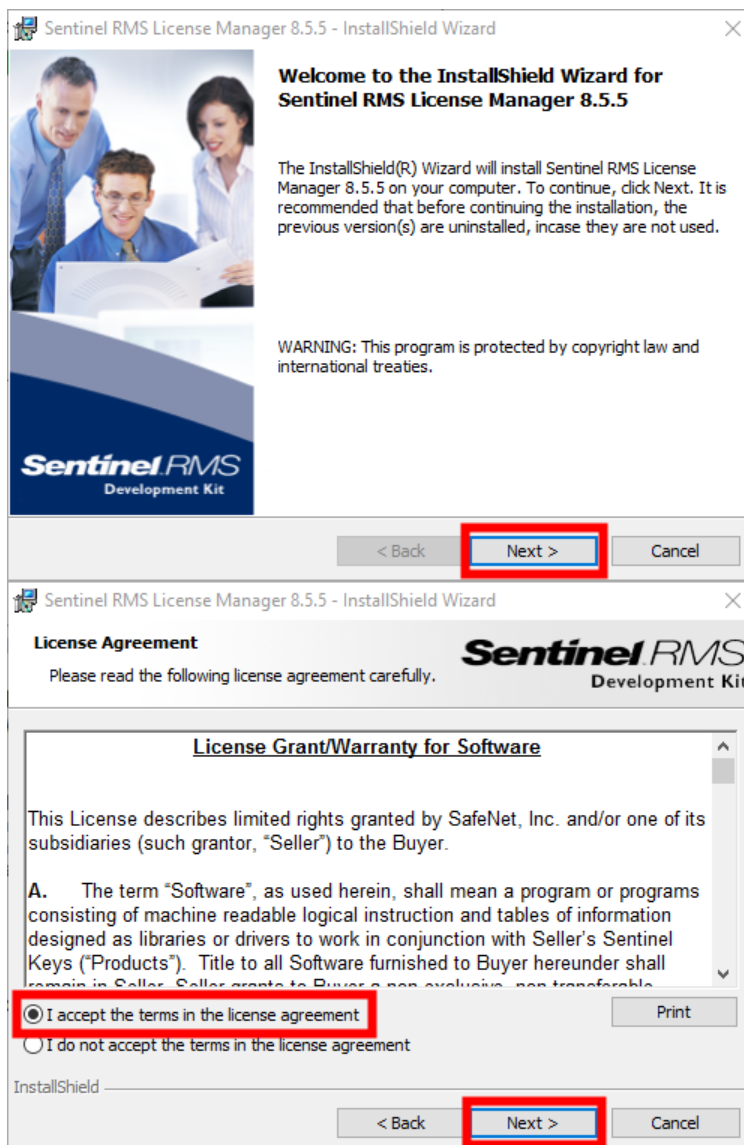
Sentinel RMS License Manager 8.5.5 - InstallShield Wizard

Welcome to the InstallShield Wizard for Sentinel RMS License Manager 8.5.5

The InstallShield(R) Wizard will install Sentinel RMS License Manager 8.5.5 on your computer. To continue, click Next. It is recommended that before continuing the installation, the previous version(s) are uninstalled, incase they are not used.

WARNING: This program is protected by copyright law and international treaties.

Sentinel RMS
Development Kit

< Back
Next >
Cancel

Sentinel RMS License Manager 8.5.5 - InstallShield Wizard

License Agreement
Please read the following license agreement carefully.

Sentinel RMS
Development Kit

License Grant/Warranty for Software

This License describes limited rights granted by SafeNet, Inc. and/or one of its subsidiaries (such grantor, "Seller") to the Buyer.

A. The term "Software", as used herein, shall mean a program or programs consisting of machine readable logical instruction and tables of information designed as libraries or drivers to work in conjunction with Seller's Sentinel Keys ("Products"). Title to all Software furnished to Buyer hereunder shall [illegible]

I accept the terms in the license agreement
I do not accept the terms in the license agreement

Print

InstallShield

< Back
Next >
Cancel